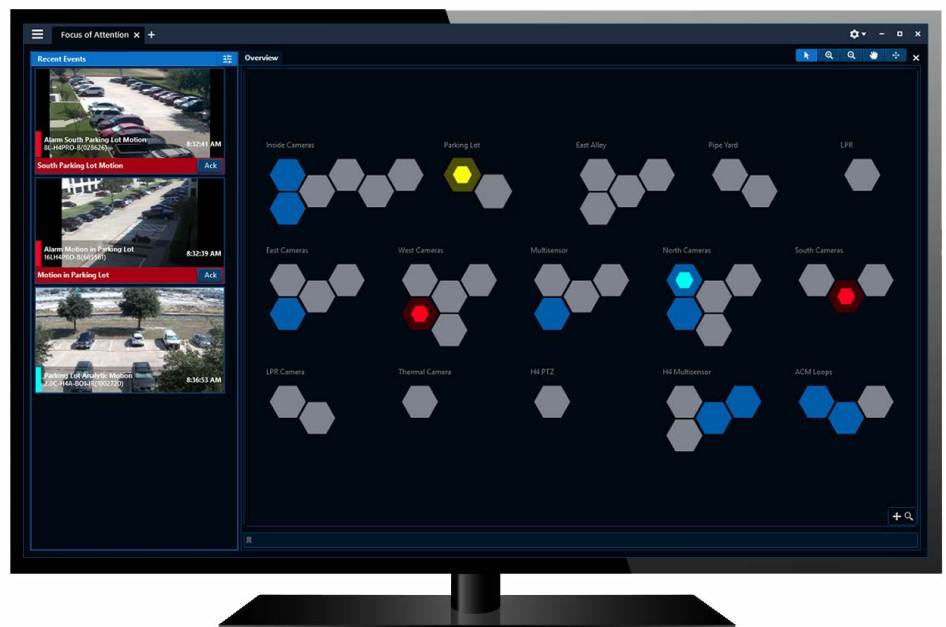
Focus of Attention ✕ +

Recent Events

Overview

Alarm South Parking Lot Motion
8L-H4PRO-B(028626)
8:32:41 AM

South Parking Lot Motion
Ack

Alarm Motion in Parking Lot
16L-H4PRO-B(665561)
8:32:39 AM

Motion in Parking Lot
Ack

Parking Lot Analytic Motion
2.0C-H4A-BO1-IR(902720)
8:36:53 AM

Inside Cameras

Parking Lot

East Alley

Pipe Yard

LPR

East Cameras

West Cameras

Multisensor

North Cameras

South Cameras

LPR Camera

Thermal Camera

H4 PTZ

H4 Multisensor

ACM Loops